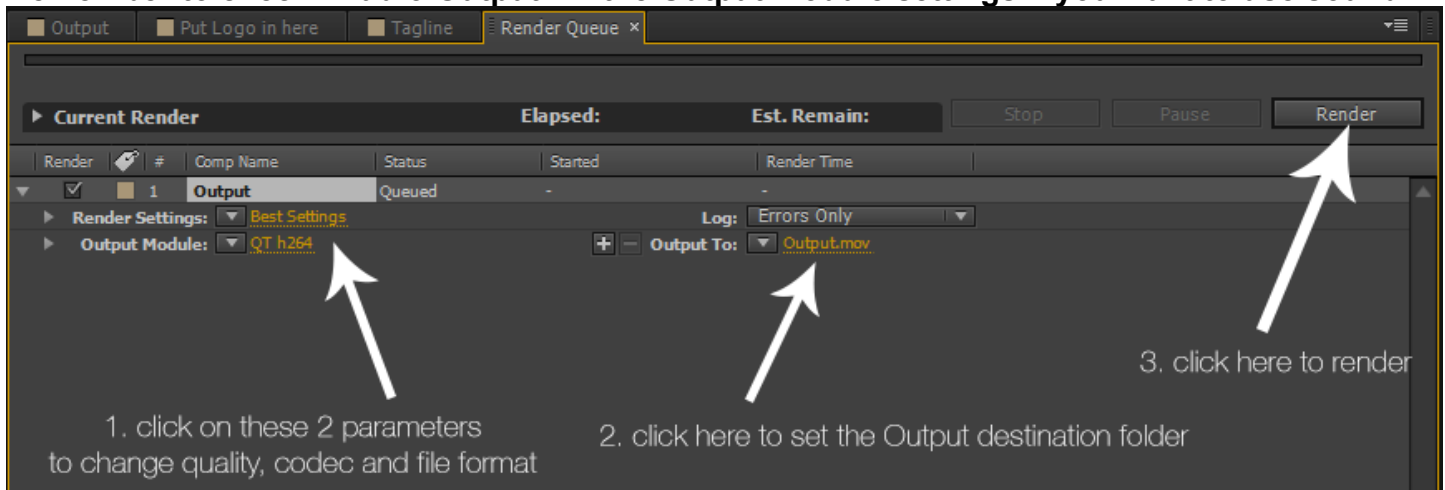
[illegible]

Output | Put Logo in here | Tagline | Render Queue ×

Current Render | Elapsed: | Est. Remain: | Stop | Pause | Render

| Render | # | Comp Name | Status | Started | Render Time |
|---|---|---|---|---|---|
| ☑ | 1 | Output | Queued | - | - |

Render Settings: Best Settings
Log: Errors Only
Output Module: QT h264
Output To: Output.mov

1. click on these 2 parameters to change quality, codec and file format

2. click here to set the Output destination folder

3. click here to render